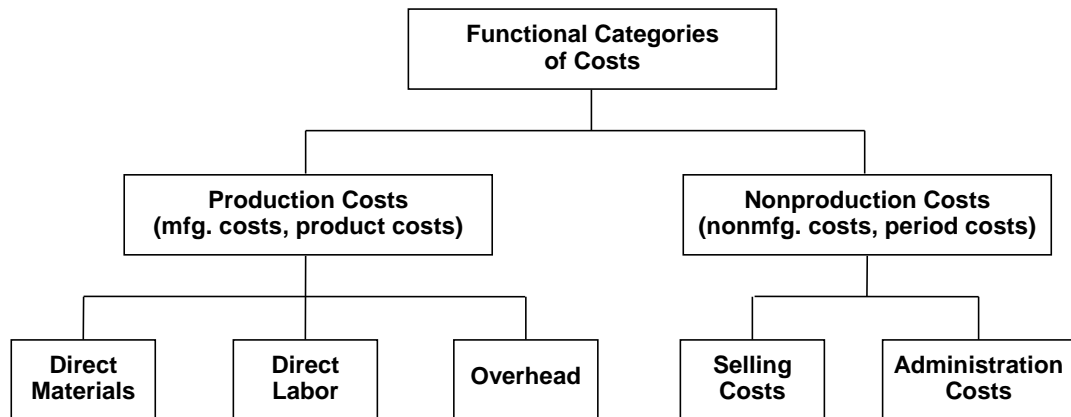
Functional Categories of Costs

Production Costs (mfg. costs, product costs)

Nonproduction Costs (nonmfg. costs, period costs)

Direct Materials

Direct Labor

Overhead

Selling Costs

Administration Costs